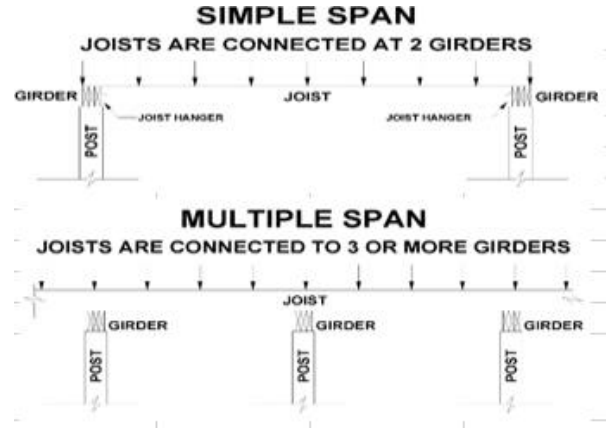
SIMPLE SPAN

JOISTS ARE CONNECTED AT 2 GIRDERS

GIRDER

JOIST

GIRDER

JOIST HANGER

JOIST HANGER

POST

POST

MULTIPLE SPAN

JOISTS ARE CONNECTED TO 3 OR MORE GIRDERS

JOIST

GIRDER

GIRDER

GIRDER

POST

POST

POST